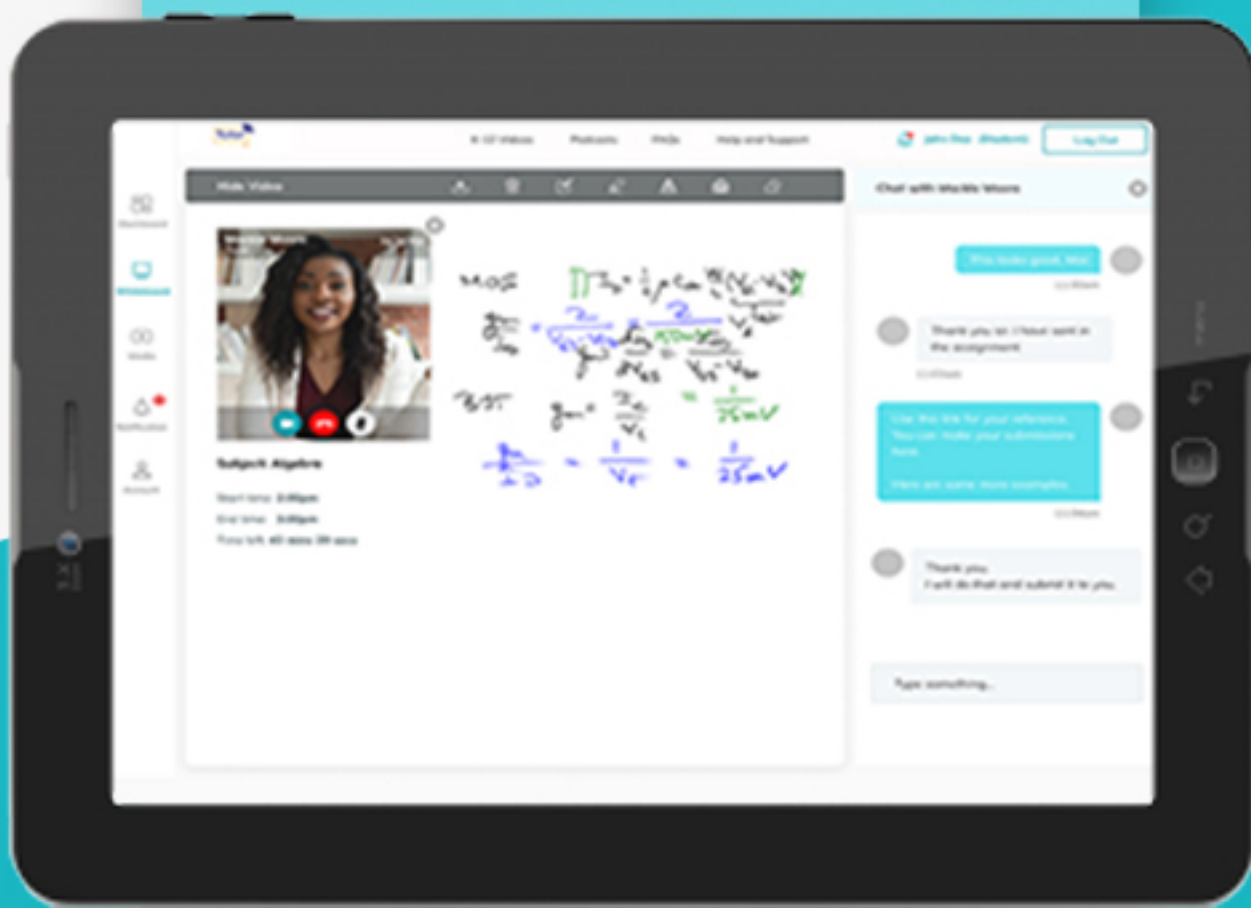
K-12 Videos Podcasts FAQs Help and Support

John Doe (Student) Log Out

Dashboard

Whiteboard

Media

Notification

Account

Hide Video

Subject: Algebra

Start time: 2:00pm

End time: 3:00pm

Time left: 40 mins 39 secs

MOS

BJT $g_m = \frac{I_C}{V_t} = \frac{1}{25mV}$

$\frac{\partial I_C}{\partial V_{BE}} = \frac{1}{V_t} = \frac{1}{25mV}$

Chat with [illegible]

This looks good, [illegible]

Thank you sir, I have sent in the assignment

Use the link for your reference. You can make your submissions here.

Here are some more examples.

Thank you.
I will do that and submit it to you.

Type something...